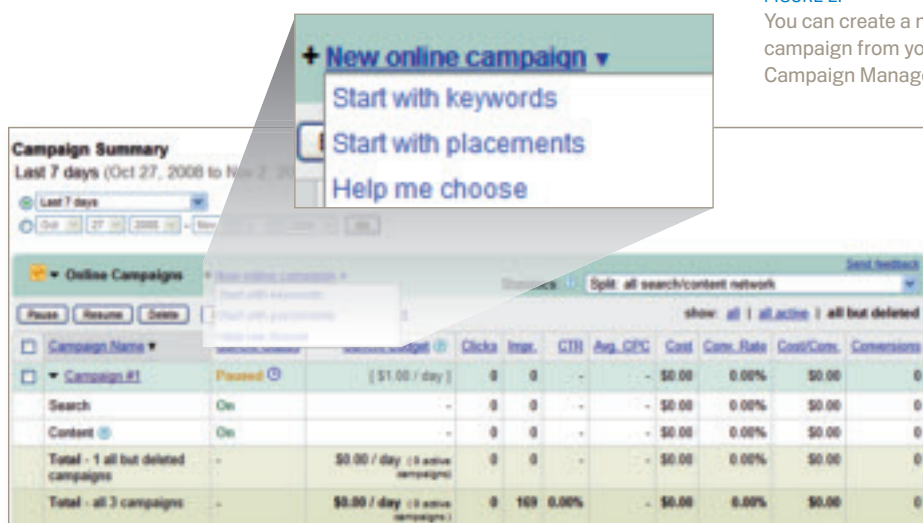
FIGURE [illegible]
You can create a n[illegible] campaign from yo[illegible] Campaign Manage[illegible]

+ New online campaign ▾
Start with keywords
Start with placements
Help me choose

Campaign Summary
Last 7 days (Oct 27, 2008 to Nov 2, 20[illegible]

Last 7 days
Oct 27 2008 - Nov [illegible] Go

▾ Online Campaigns + New online campaign ▾
Start with keywords
Start with placements
Help me choose

Statistics Split: all search/content network
Send feedback

Pause Resume Delete
show: all | all active | all but deleted

| | Campaign Name ▾ | Current Status | Current Budget | Clicks | Impr. | CTR | Avg. CPC | Cost | Conv. Rate | Cost/Conv. | Conversions |
|---|---|---|---|---|---|---|---|---|---|---|---|
| ☐ | ▾ Campaign #1 | Paused | [ $1.00 / day ] | 0 | 0 | - | - | $0.00 | 0.00% | $0.00 | 0 |
| | Search | On | - | 0 | 0 | - | - | $0.00 | 0.00% | $0.00 | 0 |
| | Content | On | - | 0 | 0 | - | - | $0.00 | 0.00% | $0.00 | 0 |
| | Total - 1 all but deleted campaigns | - | $0.00 / day (0 active campaigns) | 0 | 0 | - | - | $0.00 | 0.00% | $0.00 | 0 |
| | Total - all 3 campaigns | - | $0.00 / day (0 active campaigns) | 0 | 169 | 0.00% | - | $0.00 | 0.00% | $0.00 | 0 |